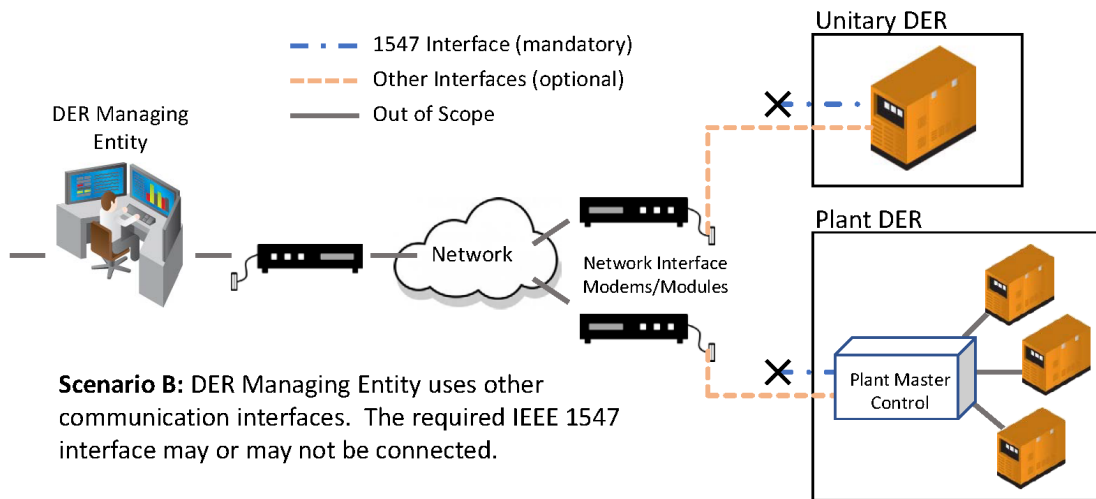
1547 Interface (mandatory)
Other Interfaces (optional)
Out of Scope

Unitary DER

DER Managing Entity

Network

Network Interface Modems/Modules

Plant DER

Plant Master Control

**Scenario B:** DER Managing Entity uses other communication interfaces. The required IEEE 1547 interface may or may not be connected.